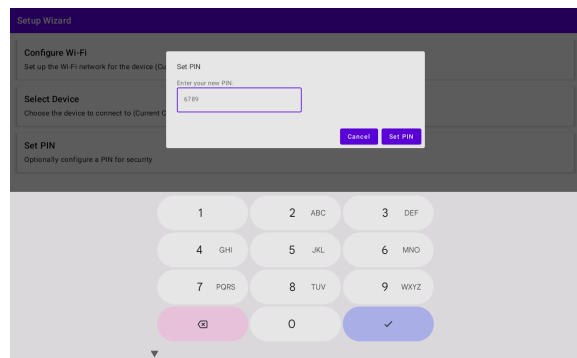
Setup Wizard

Configure Wi-Fi
Set up the Wi-Fi network for the device (Cu

Select Device
Choose the device to connect to (Current C

Set PIN
Optionally configure a PIN for security

Set PIN

Enter your new PIN:
6789

Cancel
Set PIN

1
2 ABC
3 DEF
4 GHI
5 JKL
6 MNO
7 PQRS
8 TUV
9 WXYZ
0